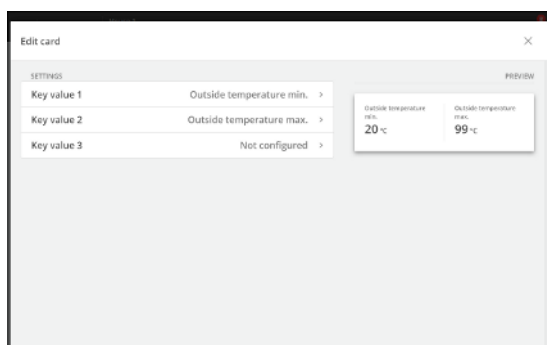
Edit card

×

SETTINGS

PREVIEW

Key value 1 Outside temperature min. >

Key value 2 Outside temperature max. >

Key value 3 Not configured >

Outside temperature min.
20 °C

Outside temperature max.
99 °C